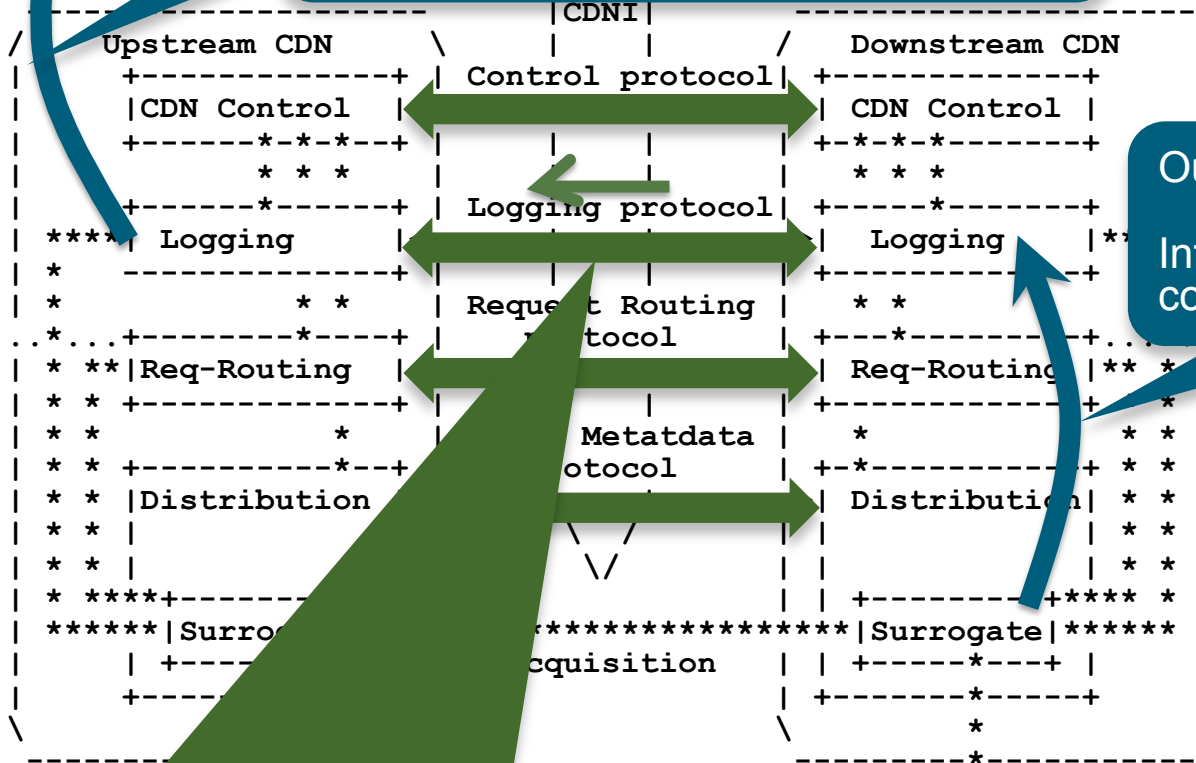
CDNI

Upstream CDN

Downstream CDN

Control protocol

CDN Control

CDN Control

Logging protocol

Logging

Logging

Request Routing protocol

Req-Routing

Req-Routing

Metatdata protocol

Distribution

Distribution

Surrogate

Surrogate

Acquisition

Ou

Int
co